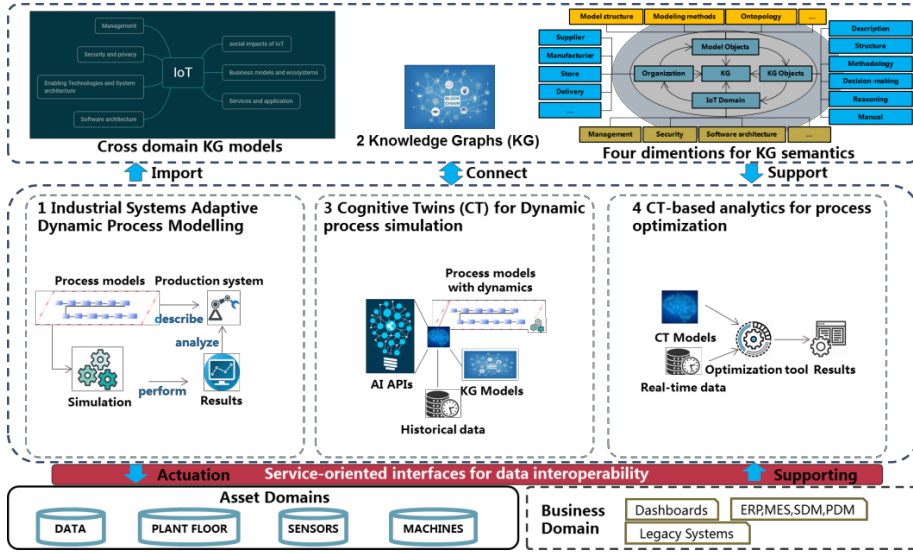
Management

Security and privacy

Enabling Technologies and System architecture

Software architecture

IoT

social impacts of IoT

Business models and ecosystems

Services and application

Cross domain KG models

2 Knowledge Graphs (KG)

Model structure | Modeling methods | Ontopology | ...

Supplier
Manufacturier
Store
Delivery
...

Model Objects
Organization
KG
KG Objects
IoT Domain

Description
Structure
Methodology
Decision-making
Reasoning
Manual

Management | Security | Software architecture | ...

Four dimentions for KG semantics

Import

Connect

Support

1 Industrial Systems Adaptive Dynamic Process Modelling

Process models

Production system

describe

analyze

Simulation

perform

Results

3 Cognitive Twins (CT) for Dynamic process simulation

Process models with dynamics

AI APIs

KG Models

Historical data

4 CT-based analytics for process optimization

CT Models

Optimization tool

Results

Real-time data

Actuation

Service-oriented interfaces for data interoperability

Supporting

Asset Domains

DATA

PLANT FLOOR

SENSORS

MACHINES

Business Domain

Dashboards

ERP,MES,SDM,PDM

Legacy Systems